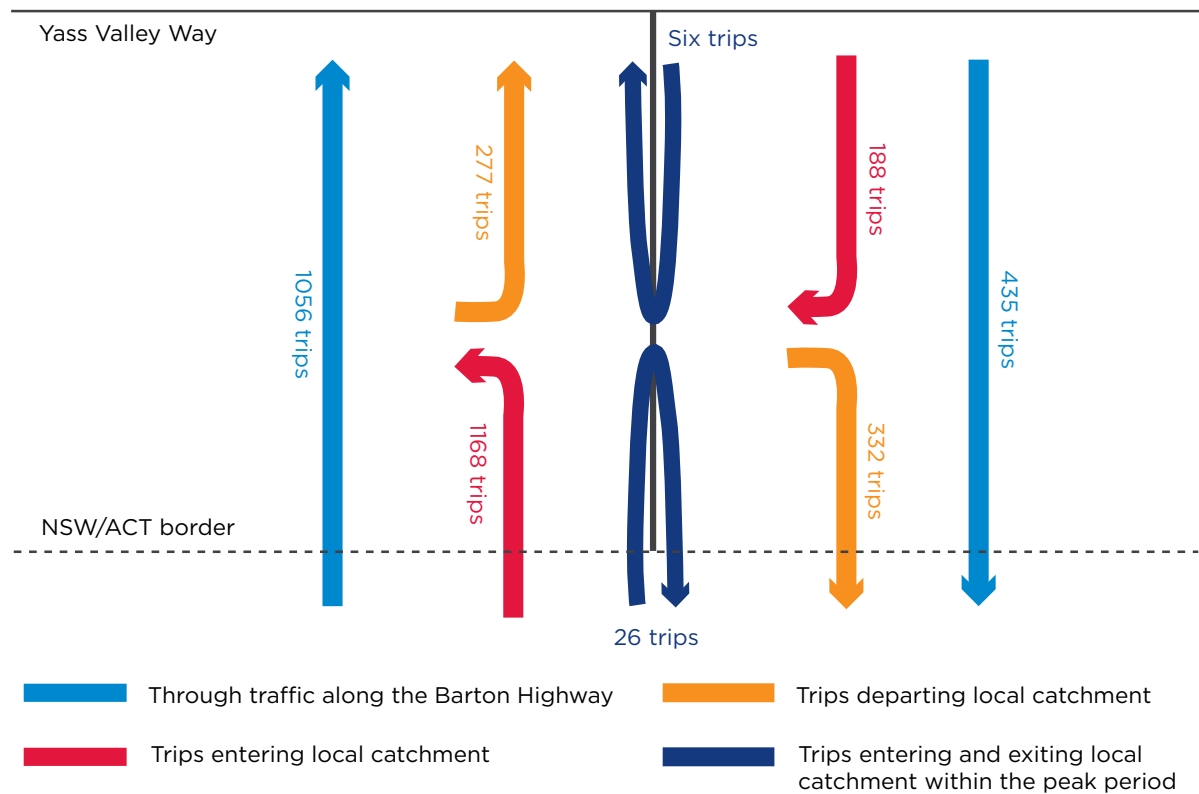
Yass Valley Way

Six trips

1056 trips

277 trips

188 trips

435 trips

1168 trips

332 trips

NSW/ACT border

26 trips

Through traffic along the Barton Highway

Trips departing local catchment

Trips entering local catchment

Trips entering and exiting local catchment within the peak period